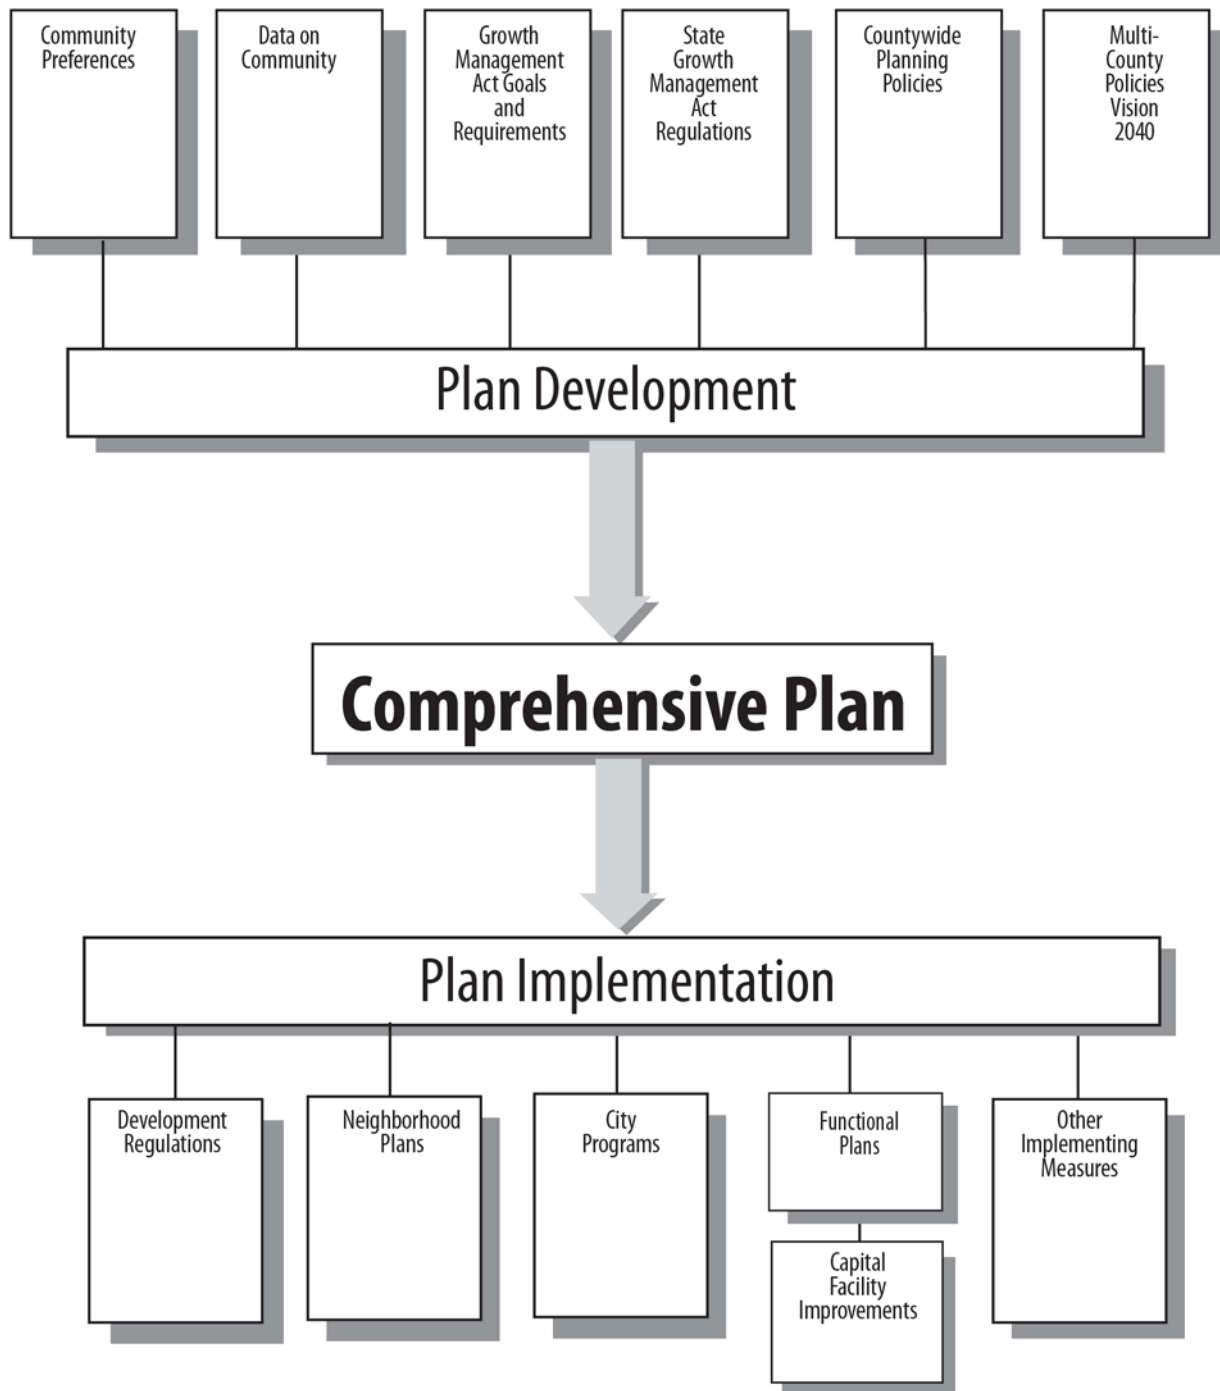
Community Preferences

Data on Community

Growth Management Act Goals and Requirements

State Growth Management Act Regulations

Countywide Planning Policies

Multi-County Policies Vision 2040

Plan Development

Comprehensive Plan

Plan Implementation

Development Regulations

Neighborhood Plans

City Programs

Functional Plans

Capital Facility Improvements

Other Implementing Measures